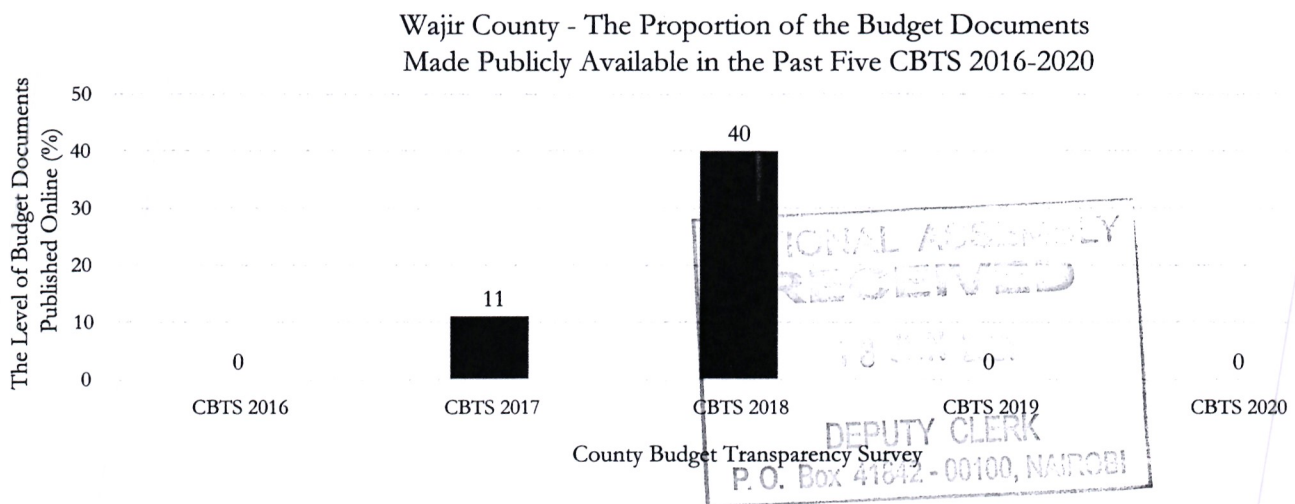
Wajir County - The Proportion of the Budget Documents Made Publicly Available in the Past Five CBTS 2016-2020

The Level of Budget Documents Published Online (%)

50
40
30
20
10
0

0
11
40
0
0

CBTS 2016
CBTS 2017
CBTS 2018
CBTS 2019
CBTS 2020

County Budget Transparency Survey

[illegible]IONAL ASSEMBLY
RECEIVED
18 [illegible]
DEPUTY CLERK
P. O. Box 41842 - 00100, NAIROBI